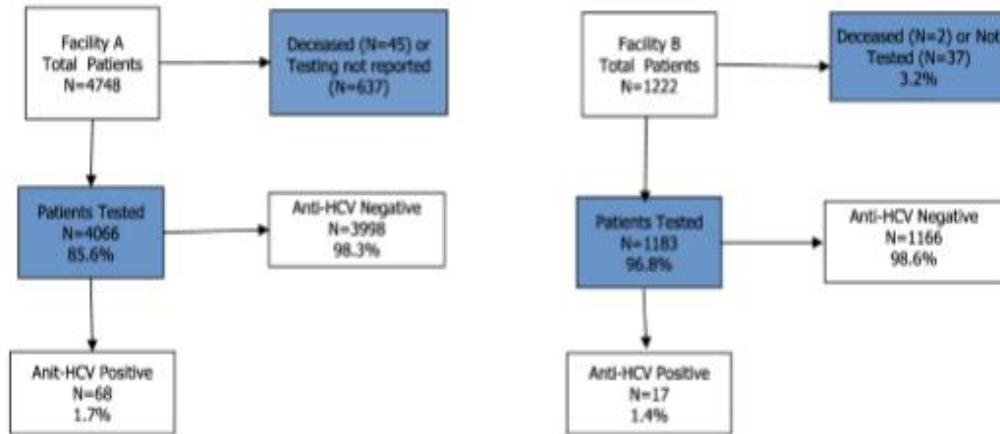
Facility A
Total Patients
N=4748

Deceased (N=45) or Testing not reported (N=637)

Patients Tested
N=4066
85.6%

Anti-HCV Negative
N=3998
98.3%

Anit-HCV Positive
N=68
1.7%

Facility B
Total Patients
N=1222

Deceased (N=2) or Not Tested (N=37)
3.2%

Patients Tested
N=1183
96.8%

Anti-HCV Negative
N=1166
98.6%

Anti-HCV Positive
N=17
1.4%